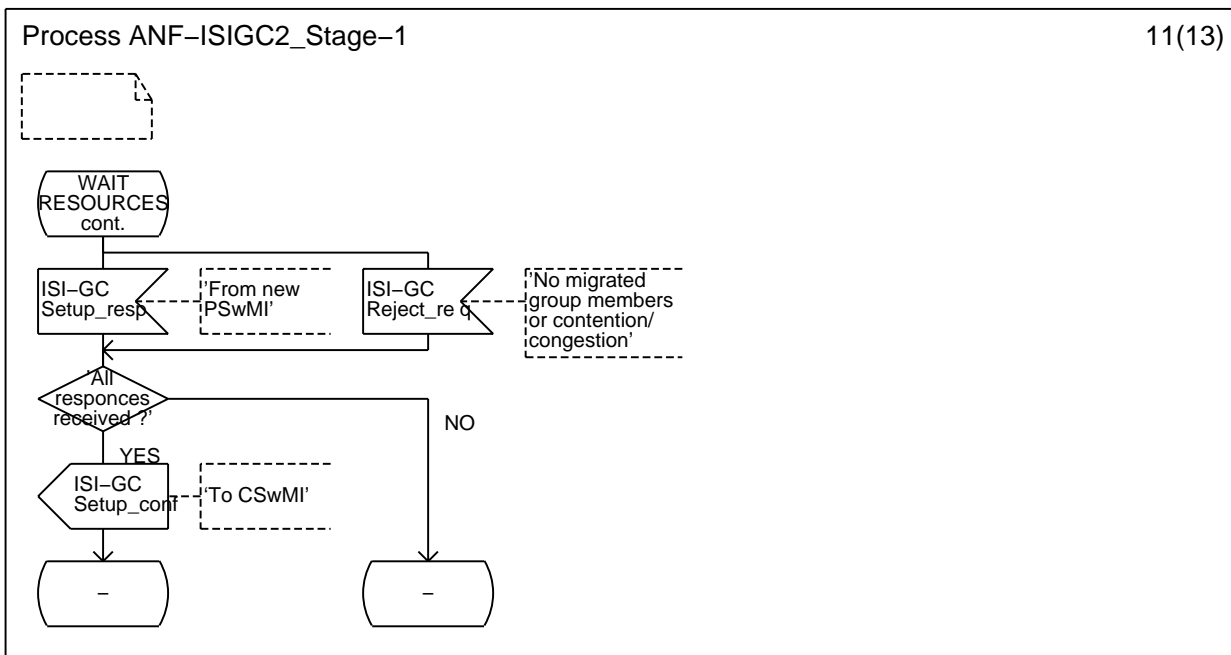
Process ANF−ISIGC2_Stage−1

11(13)

WAIT RESOURCES cont.

ISI−GC Setup_resp

'From new PSwMI'

ISI−GC Reject_req

'No migrated group members or contention/ congestion'

'All responces received ?'

NO

YES

ISI−GC Setup_conf

'To CSwMI'

−

−